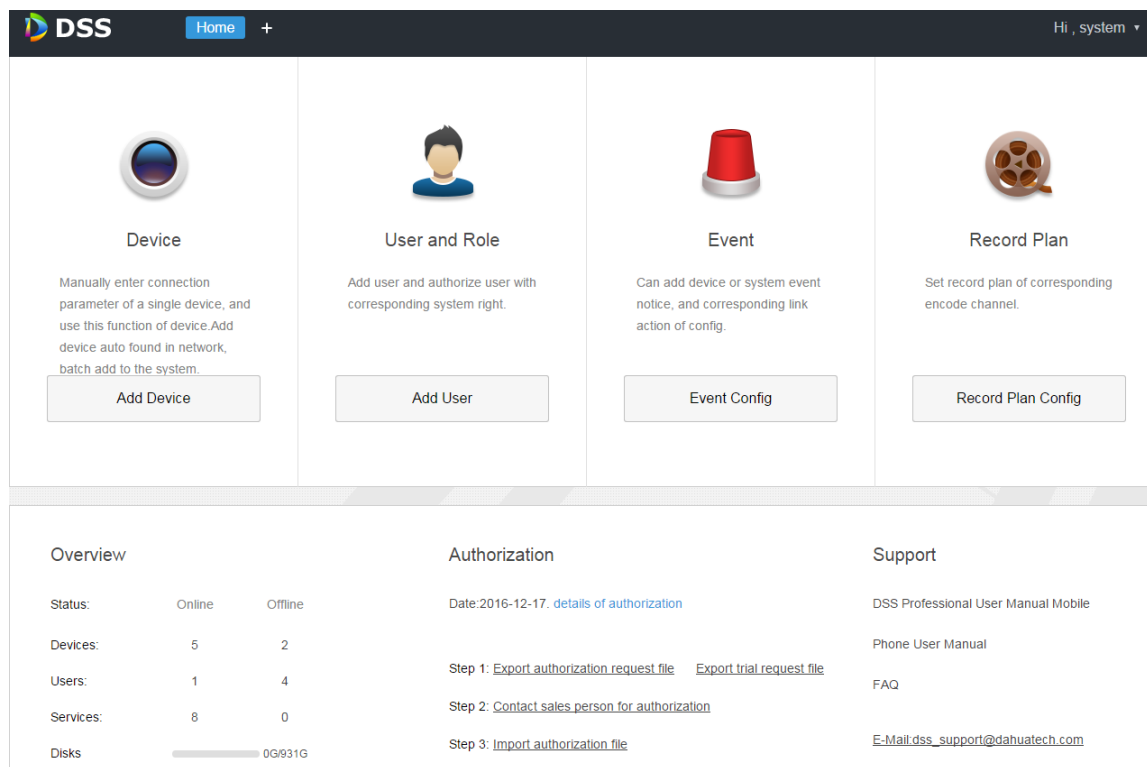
DSS Home +

Hi , system

Device

Manually enter connection parameter of a single device, and use this function of device.Add device auto found in network, batch add to the system.

Add Device

User and Role

Add user and authorize user with corresponding system right.

Add User

Event

Can add device or system event notice, and corresponding link action of config.

Event Config

Record Plan

Set record plan of corresponding encode channel.

Record Plan Config

Overview

| Status: | Online | Offline |
|---|---|---|
| Devices: | 5 | 2 |
| Users: | 1 | 4 |
| Services: | 8 | 0 |
| Disks | 0G/931G | |

Authorization

Date:2016-12-17. details of authorization

Step 1: Export authorization request file Export trial request file

Step 2: Contact sales person for authorization

Step 3: Import authorization file

Support

DSS Professional User Manual Mobile

Phone User Manual

FAQ

E-Mail:dss_support@dahuatech.com